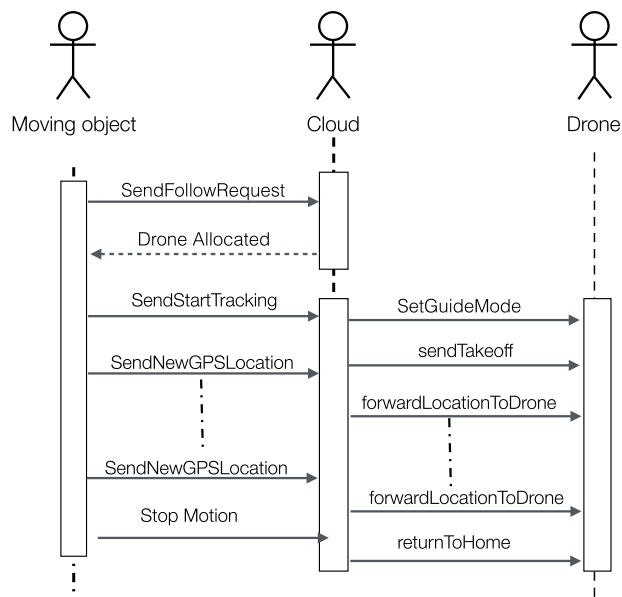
Moving object

Cloud

Drone

SendFollowRequest

Drone Allocated

SendStartTracking

SetGuideMode

SendNewGPSLocation

sendTakeoff

forwardLocationToDrone

SendNewGPSLocation

forwardLocationToDrone

Stop Motion

returnToHome